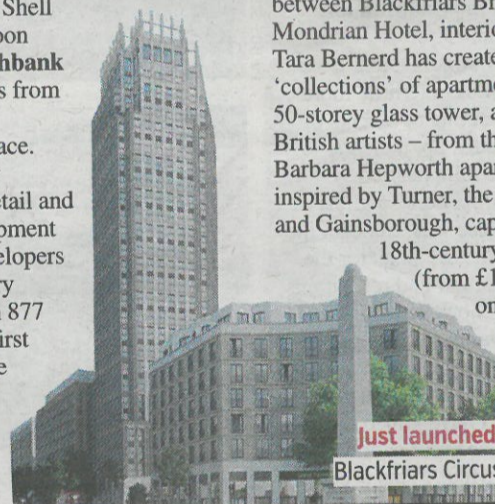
Shell
oon
thbank
s from

ace.

etail and
pment
elopers
ry
877
irst
e

between Blackfriars Br
Mondrian Hotel, interio
Tara Bernerd has create
'collections' of apartme
50-storey glass tower, a
British artists – from th
Barbara Hepworth apar
inspired by Turner, the
and Gainsborough, cap
18th-century
(from £1
or

Just launched
Blackfriars Circus